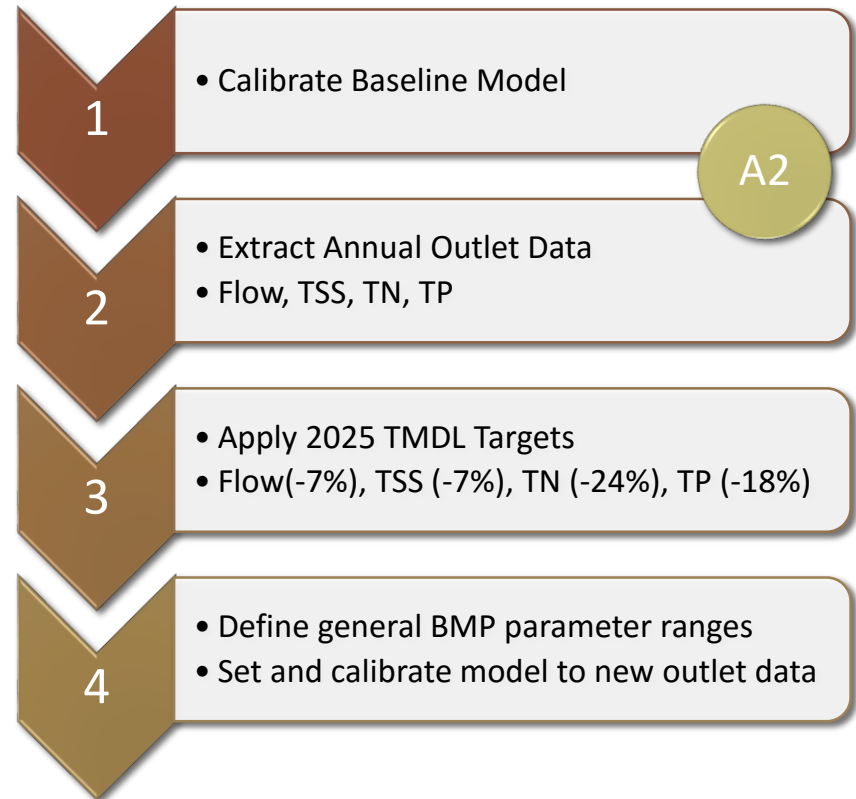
1

• Calibrate Baseline Model

A2

2

• Extract Annual Outlet Data
• Flow, TSS, TN, TP

3

• Apply 2025 TMDL Targets
• Flow(-7%), TSS (-7%), TN (-24%), TP (-18%)

4

• Define general BMP parameter ranges
• Set and calibrate model to new outlet data